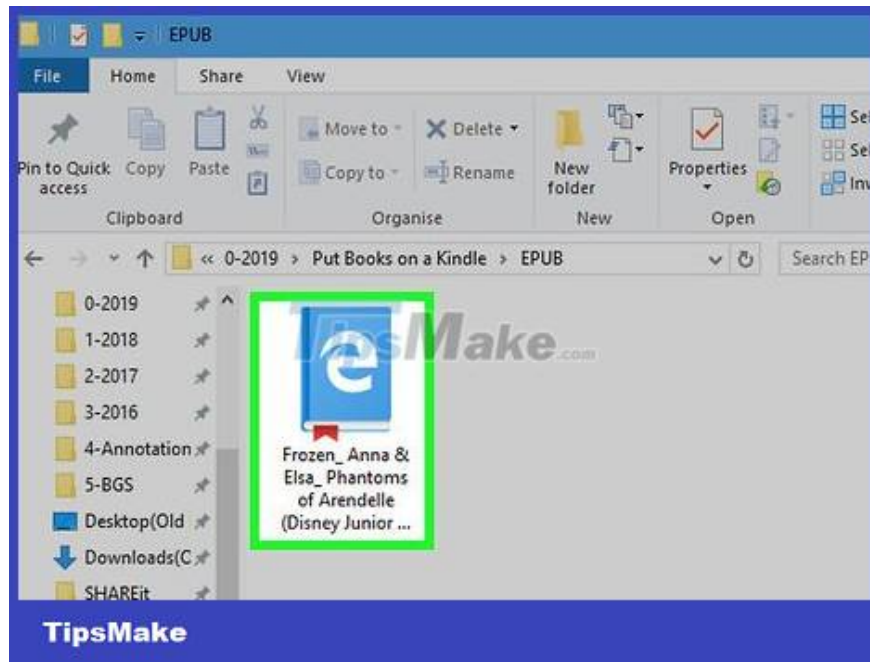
EPUB

File Home Share View

Pin to Quick access Copy Paste
Clipboard

Move to Delete
Copy to Rename
Organise

New folder
New

Properties
Open

Sel
Sel
Inv

« 0-2019 › Put Books on a Kindle › EPUB

Search EP

0-2019
1-2018
2-2017
3-2016
4-Annotation
5-BGS
Desktop(Old
Downloads(C
SHAREit

TipsMake.com

Frozen_ Anna & Elsa_ Phantoms of Arendelle (Disney Junior ...

TipsMake